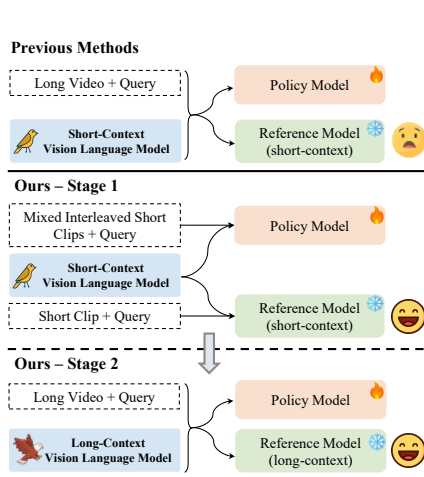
Previous Methods

Long Video + Query

Short-Context Vision Language Model

Policy Model

Reference Model (short-context)

Ours – Stage 1

Mixed Interleaved Short Clips + Query

Short-Context Vision Language Model

Short Clip + Query

Policy Model

Reference Model (short-context)

Ours – Stage 2

Long Video + Query

Long-Context Vision Language Model

Policy Model

Reference Model (long-context)